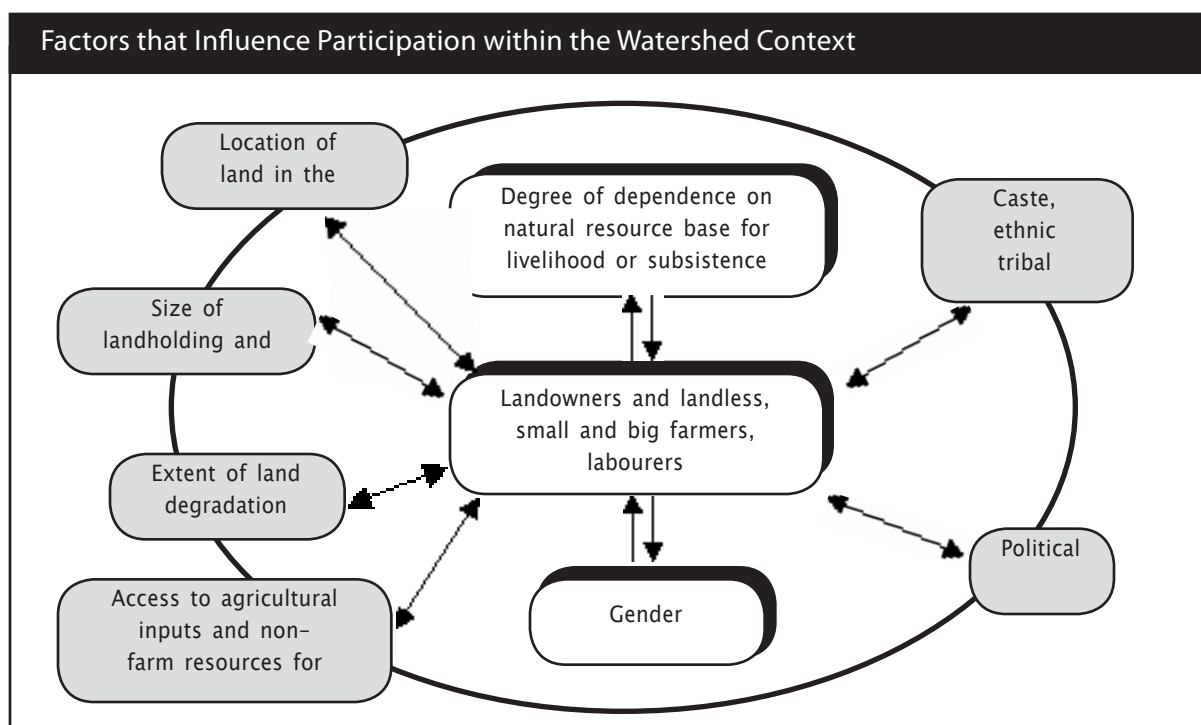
Factors that Influence Participation within the Watershed Context

Location of land in the

Degree of dependence on natural resource base for livelihood or subsistence

Caste, ethnic tribal

Size of landholding and

Landowners and landless, small and big farmers, labourers

Extent of land degradation

Political

Access to agricultural inputs and non-farm resources for

Gender